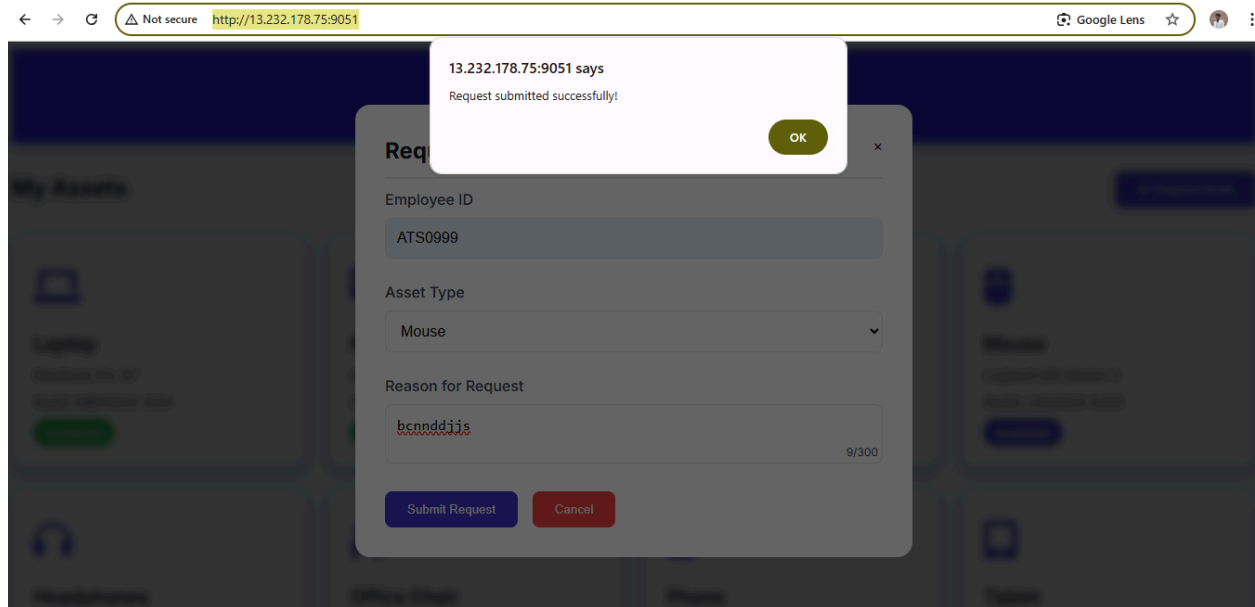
Not secure http://13.232.178.75:9051

Google Lens

13.232.178.75:9051 says

Request submitted successfully!

OK

Req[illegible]

×

My Assets

Employee ID

ATS0999

Asset Type

Mouse

Reason for Request

bcnnddjjs

9/300

Submit Request

Cancel

Laptop

Mouse

Headphones

Office Chair

Phone

Tablet